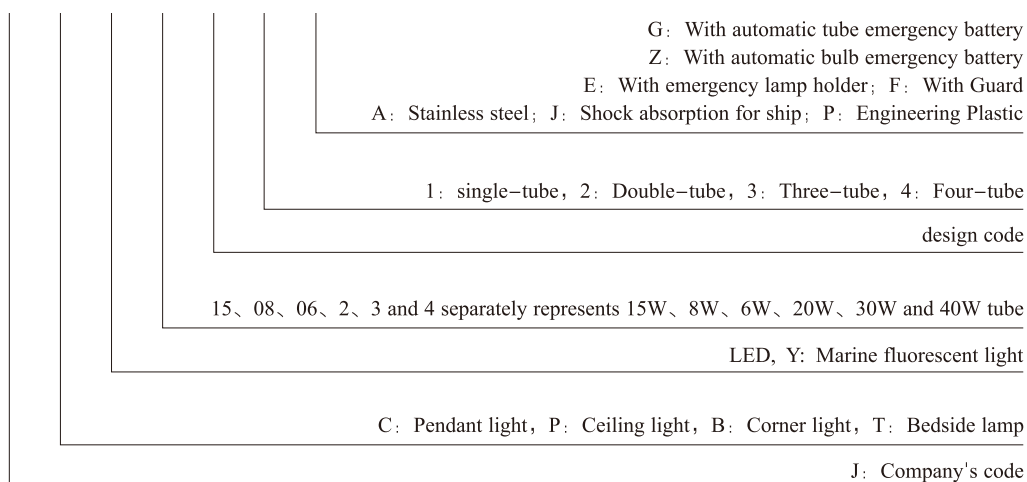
G：With automatic tube emergency battery
Z：With automatic bulb emergency battery
E：With emergency lamp holder；F：With Guard
A：Stainless steel；J：Shock absorption for ship；P：Engineering Plastic

1：single–tube，2：Double–tube，3：Three–tube，4：Four–tube

design code

15、08、06、2、3 and 4 separately represents 15W、8W、6W、20W、30W and 40W tube

LED, Y: Marine fluorescent light

C：Pendant light，P：Ceiling light，B：Corner light，T：Bedside lamp

J：Company's code